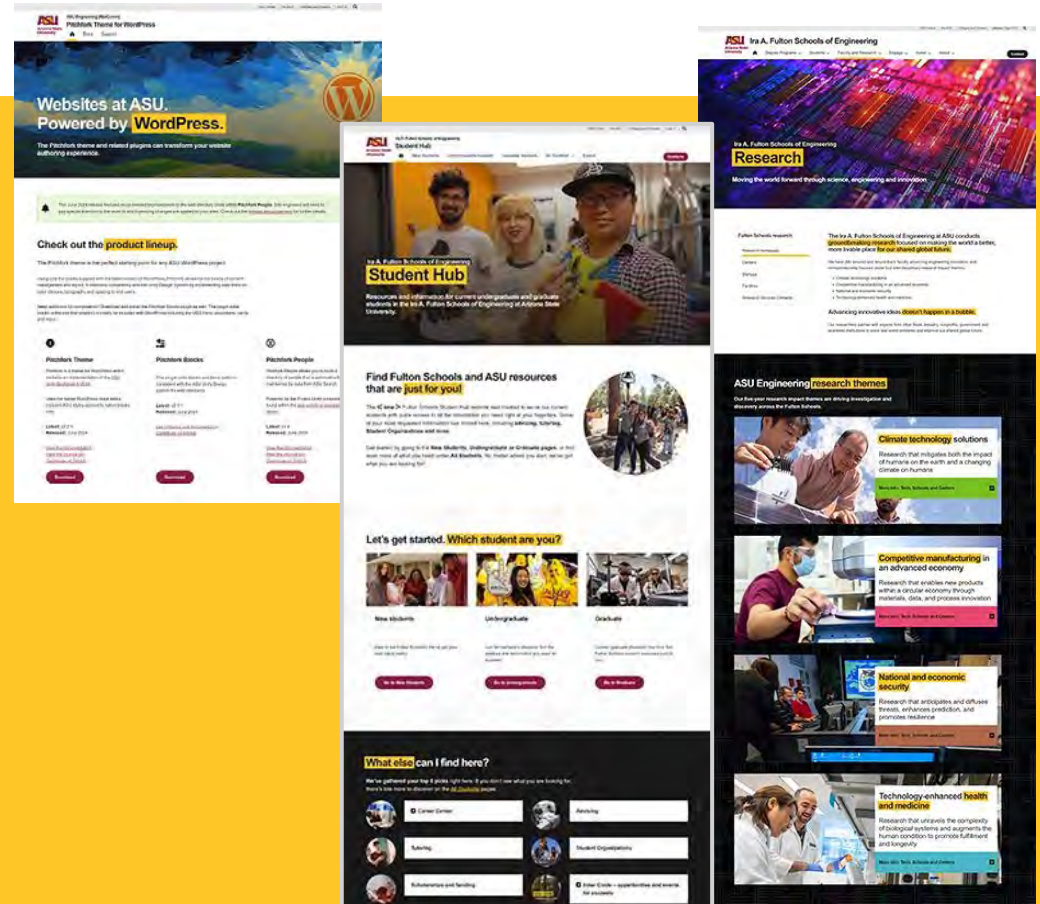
ASU Engineering WebComm
Pitchfork Theme for WordPress

Websites at ASU. Powered by WordPress.

The Pitchfork theme and related plugins can transform your website authoring experience.

Check out the product lineup.

Pitchfork Theme

Pitchfork Blocks

Pitchfork People

Download

Download

Download

Ira A. Fulton Schools of Engineering
Student Hub

Ira A. Fulton Schools of Engineering
Student Hub

Resources and information for current undergraduate and graduate students in the Ira A. Fulton Schools of Engineering at Arizona State University.

Find Fulton Schools and ASU resources that are just for you!

Let's get started. Which student are you?

New students

Undergraduate

Graduate

What else can I find here?

Career Center

Advising

Tutoring

Student Organizations

Scholarships and funding

Ira A. Fulton Schools of Engineering

Ira A. Fulton Schools of Engineering
Research

Moving the world forward through science, engineering and innovation.

Fulton Schools research

The Ira A. Fulton Schools of Engineering at ASU conducts groundbreaking research focused on making the world a better, more livable place for our shared global future.

Advancing innovative ideas doesn't happen in a bubble.

ASU Engineering research themes

Climate technology solutions

Research that mitigates both the impact of humans on the earth and a changing climate on humans

Competitive manufacturing in an advanced economy

Research that enables new products within a circular economy through materials, data, and process innovation

National and economic security

Research that anticipates and diffuses threats, enhances prediction, and promotes resilience

Technology-enhanced health and medicine

Research that unravels the complexity of biological systems and augments the human condition to promote fulfillment and longevity